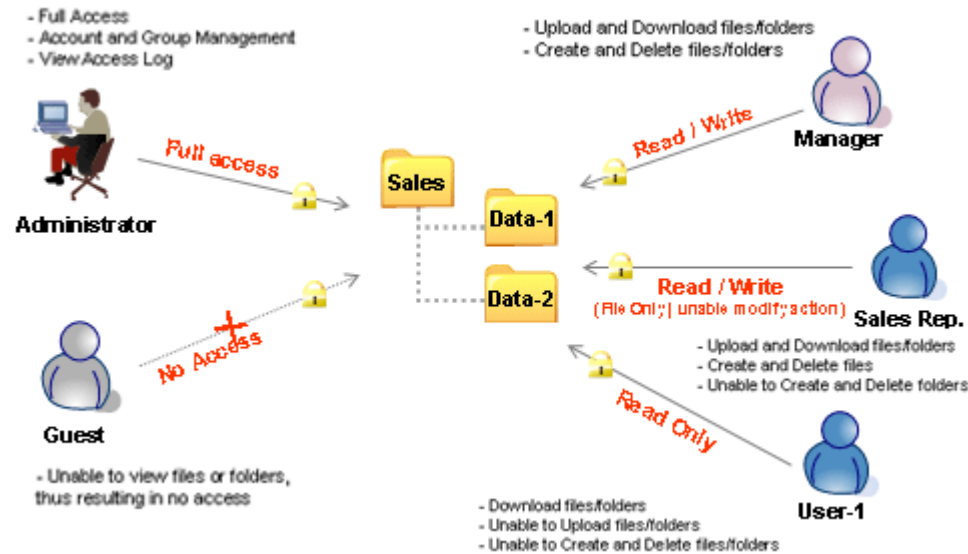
- Full Access
- Account and Group Management
- View Access Log

Administrator

Full access

- Upload and Download files/folders
- Create and Delete files/folders

Manager

Read / Write

Sales

Data-1

Data-2

Read / Write
(File Only | unable modification)

Sales Rep.

- Upload and Download files/folders
- Create and Delete files
- Unable to Create and Delete folders

No Access

Guest

- Unable to view files or folders, thus resulting in no access

Read Only

User-1

- Download files/folders
- Unable to Upload files/folders
- Unable to Create and Delete files/folders